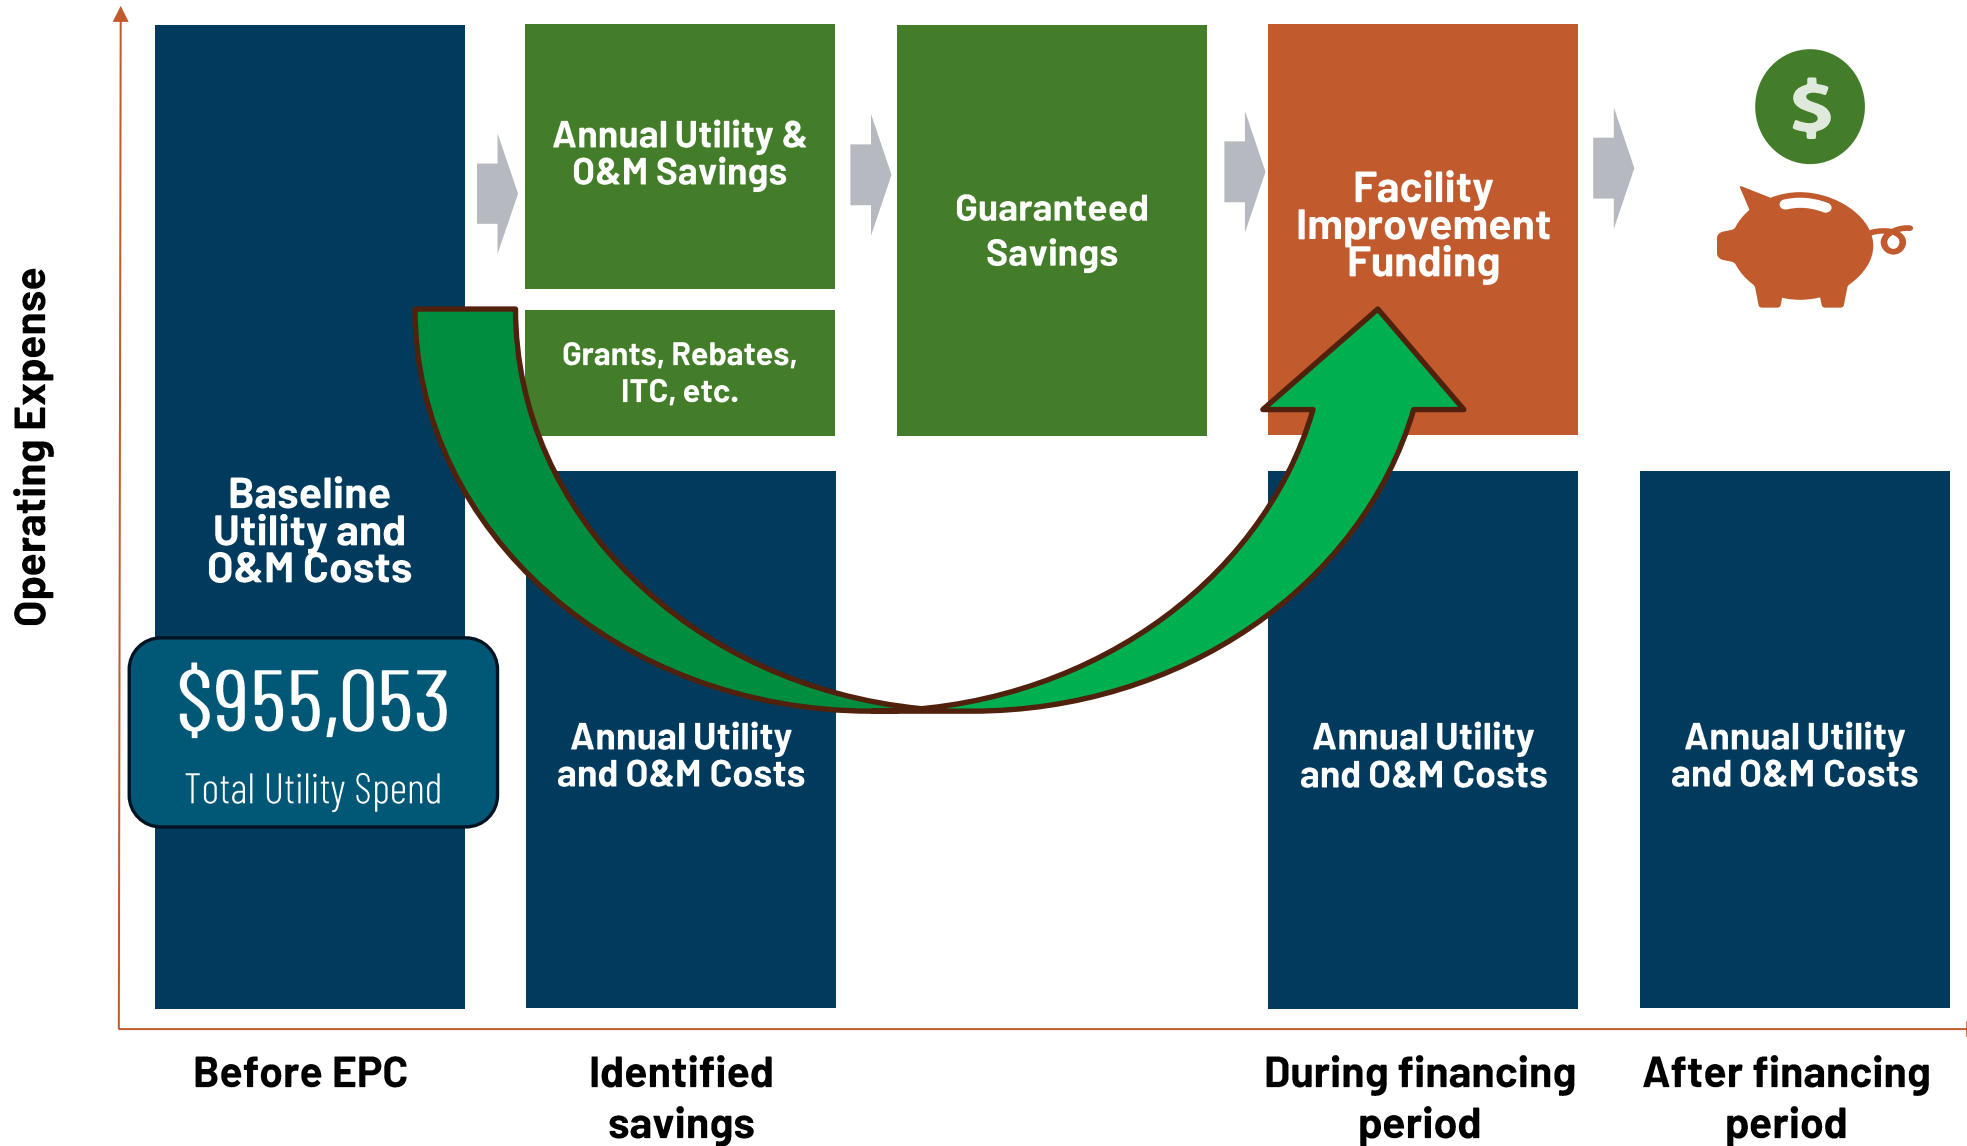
Operating Expense

Baseline Utility and O&M Costs

$955,053

Total Utility Spend

Annual Utility & O&M Savings

Grants, Rebates, ITC, etc.

Annual Utility and O&M Costs

Guaranteed Savings

Facility Improvement Funding

Annual Utility and O&M Costs

$

Annual Utility and O&M Costs

Before EPC

Identified savings

During financing period

After financing period